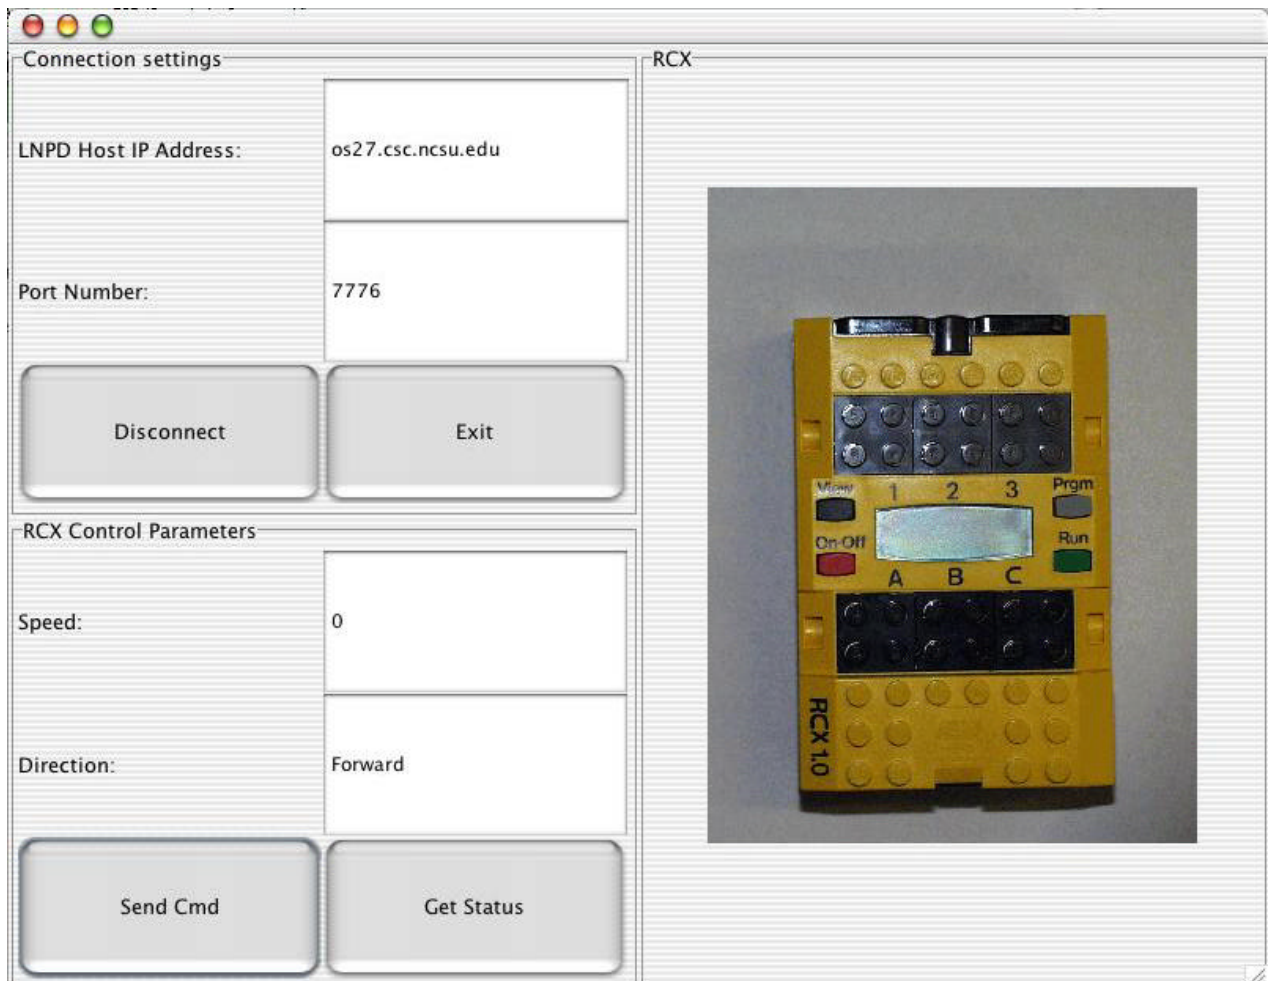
Connection settings

LNPD Host IP Address:

os27.csc.ncsu.edu

Port Number:

7776

Disconnect

Exit

RCX Control Parameters

Speed:

0

Direction:

Forward

Send Cmd

Get Status

RCX

View

1

2

3

Prgm

On-Off

Run

A

B

C

RCX 1.0